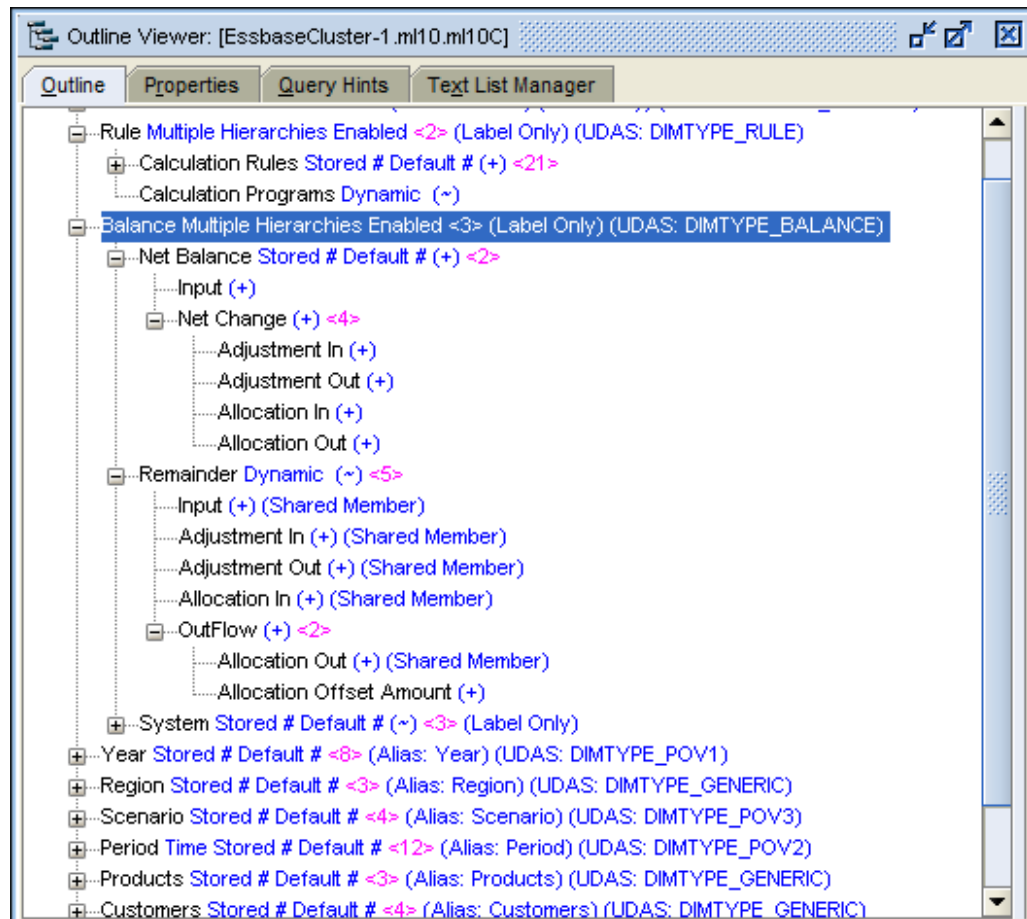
Outline Viewer: [EssbaseCluster-1.ml10.ml10C]

Outline | Properties | Query Hints | Text List Manager

Rule Multiple Hierarchies Enabled <2> (Label Only) (UDAS: DIMTYPE_RULE)
Calculation Rules Stored # Default # (+) <21>
Calculation Programs Dynamic (~)
Balance Multiple Hierarchies Enabled <3> (Label Only) (UDAS: DIMTYPE_BALANCE)
Net Balance Stored # Default # (+) <2>
Input (+)
Net Change (+) <4>
Adjustment In (+)
Adjustment Out (+)
Allocation In (+)
Allocation Out (+)
Remainder Dynamic (~) <5>
Input (+) (Shared Member)
Adjustment In (+) (Shared Member)
Adjustment Out (+) (Shared Member)
Allocation In (+) (Shared Member)
OutFlow (+) <2>
Allocation Out (+) (Shared Member)
Allocation Offset Amount (+)
System Stored # Default # (~) <3> (Label Only)
Year Stored # Default # <8> (Alias: Year) (UDAS: DIMTYPE_POV1)
Region Stored # Default # <3> (Alias: Region) (UDAS: DIMTYPE_GENERIC)
Scenario Stored # Default # <4> (Alias: Scenario) (UDAS: DIMTYPE_POV3)
Period Time Stored # Default # <12> (Alias: Period) (UDAS: DIMTYPE_POV2)
Products Stored # Default # <3> (Alias: Products) (UDAS: DIMTYPE_GENERIC)
Customers Stored # Default # <4> (Alias: Customers) (UDAS: DIMTYPE_GENERIC)